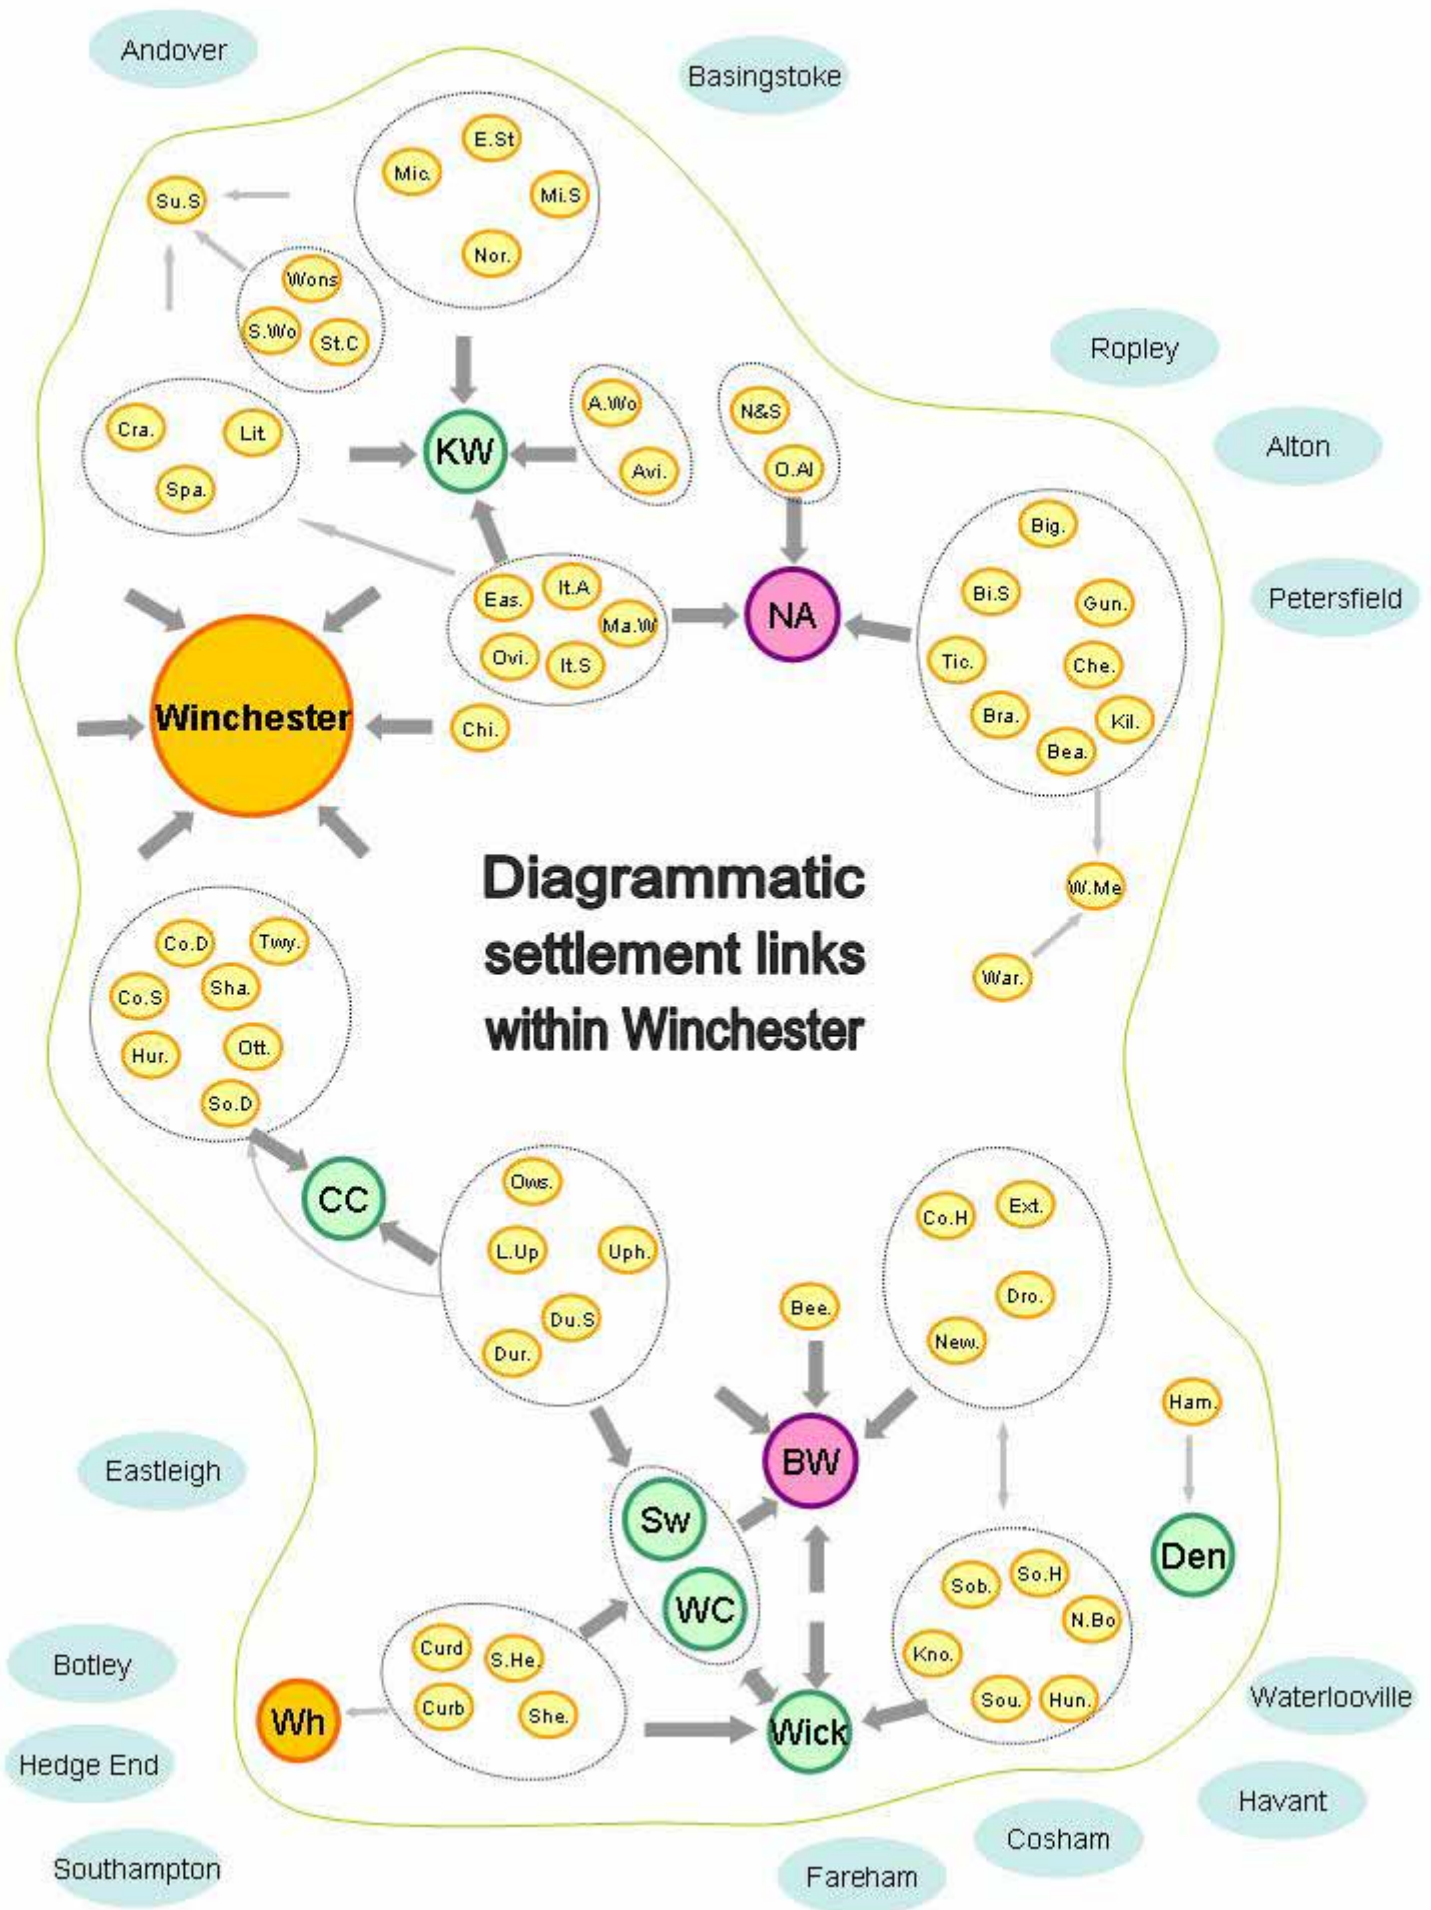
Andover

Basingstoke

Su.S

Mic.

E.St

Mi.S

Nor.

Wons

S.Wo

St.C

Ropley

Cra.

Lit

Spa.

KW

A.Wo

Avi.

N&S

O.Al

Alton

Big.

Bi.S

Gun.

Petersfield

Eas.

It.A

Ma.W

Ovi.

It.S

NA

Tic.

Che.

Bra.

Kil.

Bea.

Winchester

Chi.

Diagrammatic settlement links within Winchester

W.Me

War.

Co.D

Twy.

Co.S

Sha.

Hur.

Ott.

So.D

CC

Ows.

L.Up

Uph.

Du.S

Dur.

Co.H

Ext.

Dro.

New.

Bee.

Ham.

Eastleigh

BW

Sw

WC

Den

Sob.

So.H

N.Bo

Kno.

Sou.

Hun.

Botley

Curd

S.He.

Curb

She.

Wh

Wick

Waterlooville

Hedge End

Havant

Cosham

Southampton

Fareham